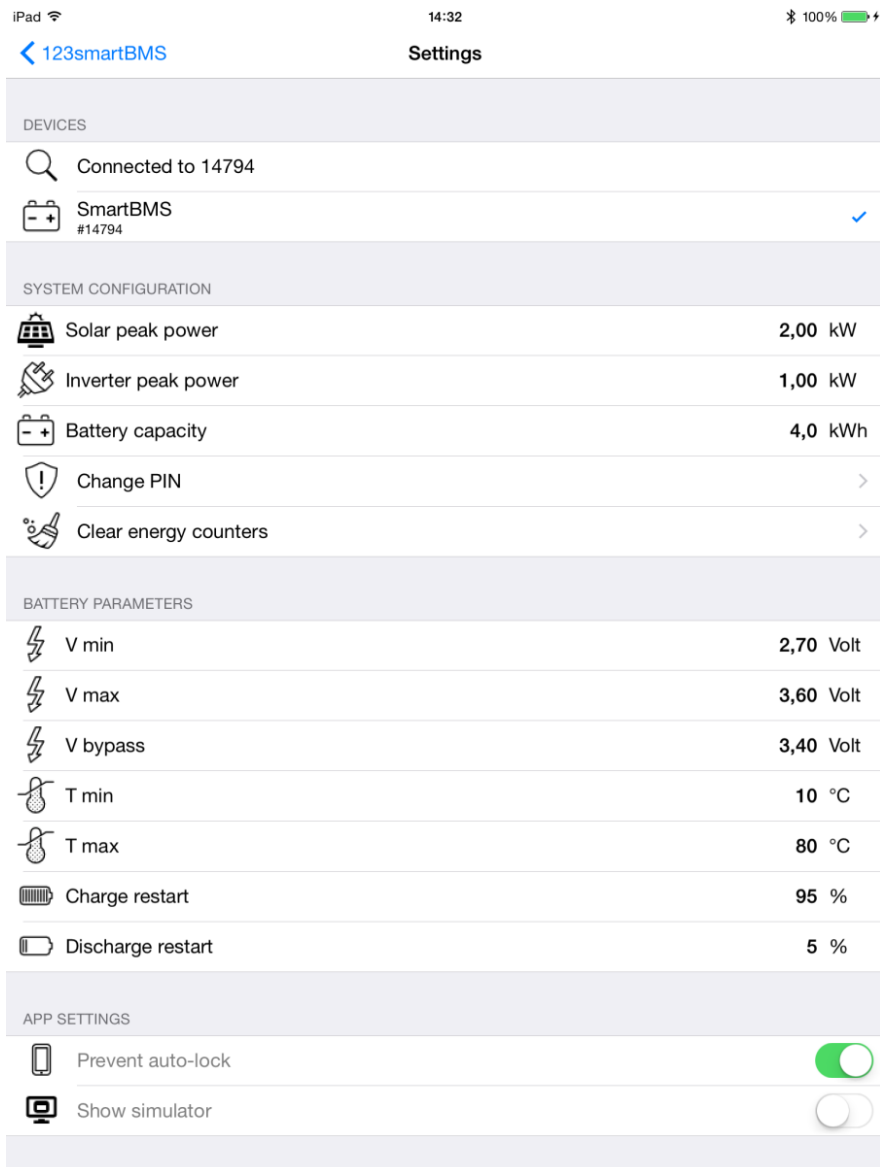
iPad 14:32 100%

123smartBMS Settings

DEVICES

Connected to 14794

SmartBMS
#14794

SYSTEM CONFIGURATION

Solar peak power 2,00 kW

Inverter peak power 1,00 kW

Battery capacity 4,0 kWh

Change PIN

Clear energy counters

BATTERY PARAMETERS

V min 2,70 Volt

V max 3,60 Volt

V bypass 3,40 Volt

T min 10 °C

T max 80 °C

Charge restart 95 %

Discharge restart 5 %

APP SETTINGS

Prevent auto-lock

Show simulator